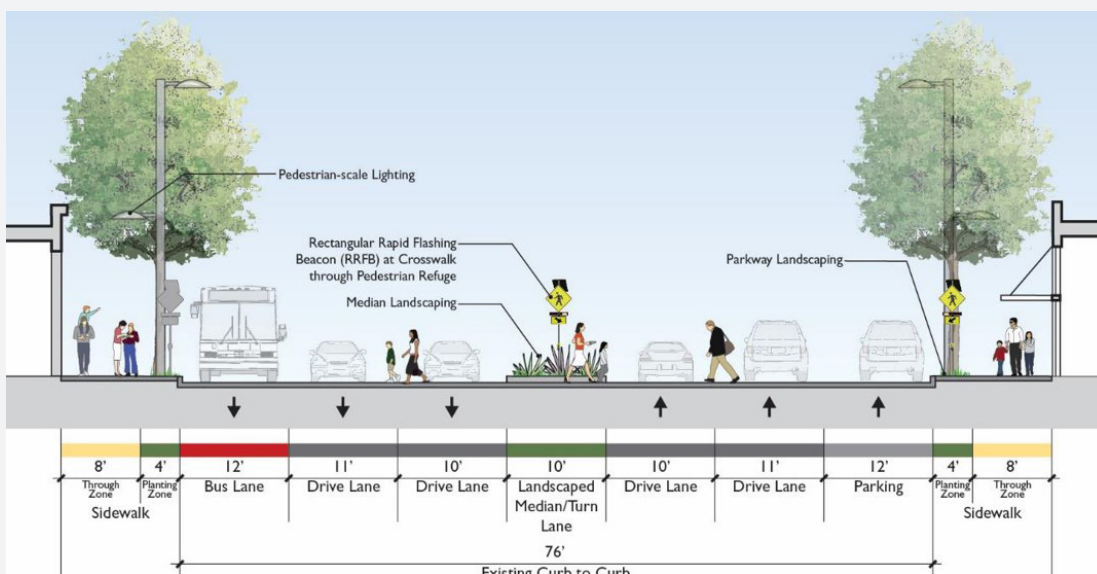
Pedestrian-scale Lighting

Rectangular Rapid Flashing Beacon (RRFB) at Crosswalk through Pedestrian Refuge

Median Landscaping

Parkway Landscaping

| 8' | 4' | 12' | 11' | 10' | 10' | 10' | 11' | 12' | 4' | 8' |
|---|---|---|---|---|---|---|---|---|---|---|
| Through Zone | Planting Zone | Bus Lane | Drive Lane | Drive Lane | Landscaped Median/Turn Lane | Drive Lane | Drive Lane | Parking | Planting Zone | Through Zone |

Sidewalk

Sidewalk

76'

Existing Curb to Curb